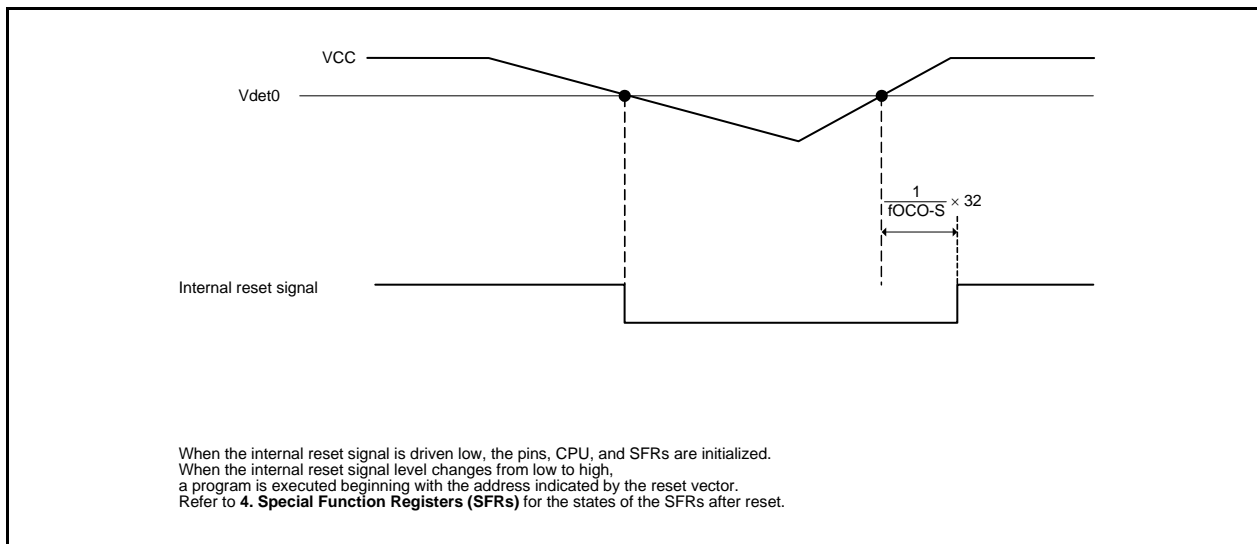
VCC

Vdet0

$\frac{1}{\text{fOCO-S}} \times 32$

Internal reset signal

When the internal reset signal is driven low, the pins, CPU, and SFRs are initialized. When the internal reset signal level changes from low to high, a program is executed beginning with the address indicated by the reset vector. Refer to **4. Special Function Registers (SFRs)** for the states of the SFRs after reset.